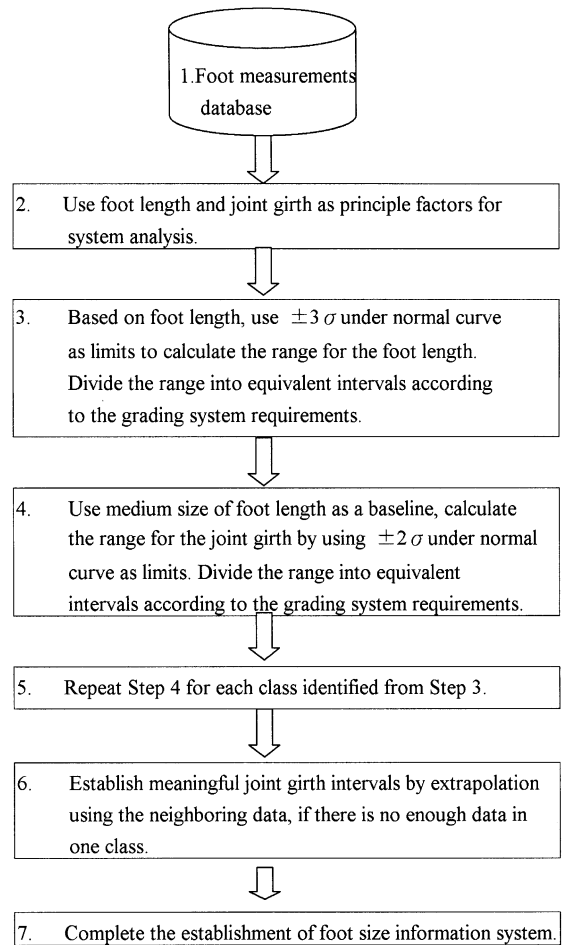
1.Foot measurements database

2. Use foot length and joint girth as principle factors for system analysis.

3. Based on foot length, use $\pm 3\sigma$ under normal curve as limits to calculate the range for the foot length. Divide the range into equivalent intervals according to the grading system requirements.

4. Use medium size of foot length as a baseline, calculate the range for the joint girth by using $\pm 2\sigma$ under normal curve as limits. Divide the range into equivalent intervals according to the grading system requirements.

5. Repeat Step 4 for each class identified from Step 3.

6. Establish meaningful joint girth intervals by extrapolation using the neighboring data, if there is no enough data in one class.

7. Complete the establishment of foot size information system.